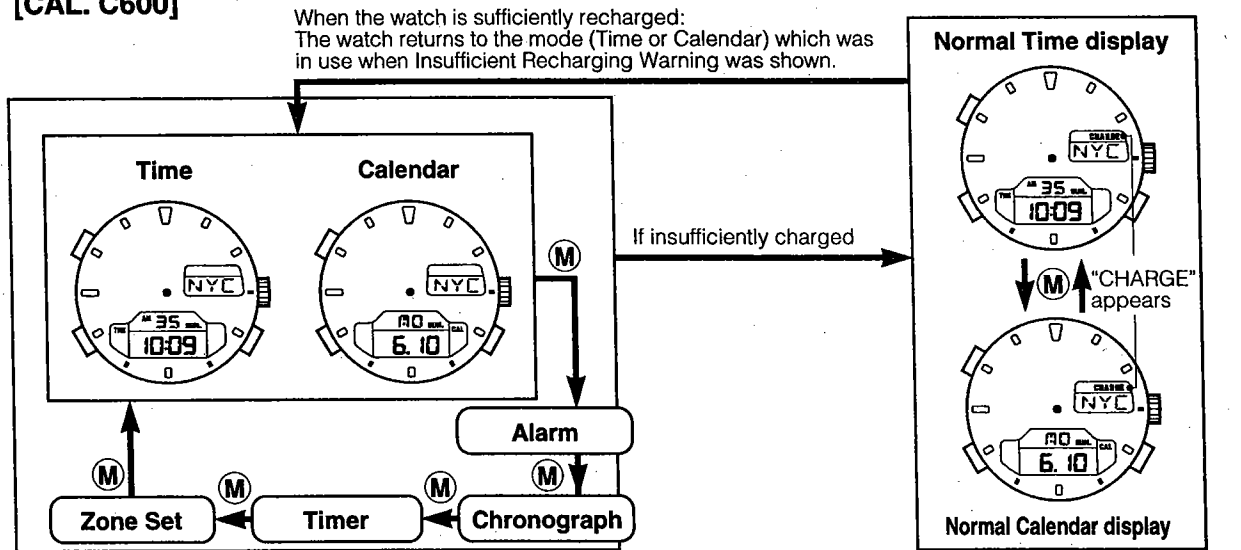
[CAL. C600]

When the watch is sufficiently recharged:
The watch returns to the mode (Time or Calendar) which was in use when Insufficient Recharging Warning was shown.

Normal Time display

Time

Calendar

NYC

35

10:09

NYC

MO

6. 10

M

If insufficiently charged

CHARGE

NYC

35

10:09

M

"CHARGE" appears

CHARGE

NYC

MO

6. 10

Normal Calendar display

Alarm

M

M

M

M

Zone Set

Timer

Chronograph